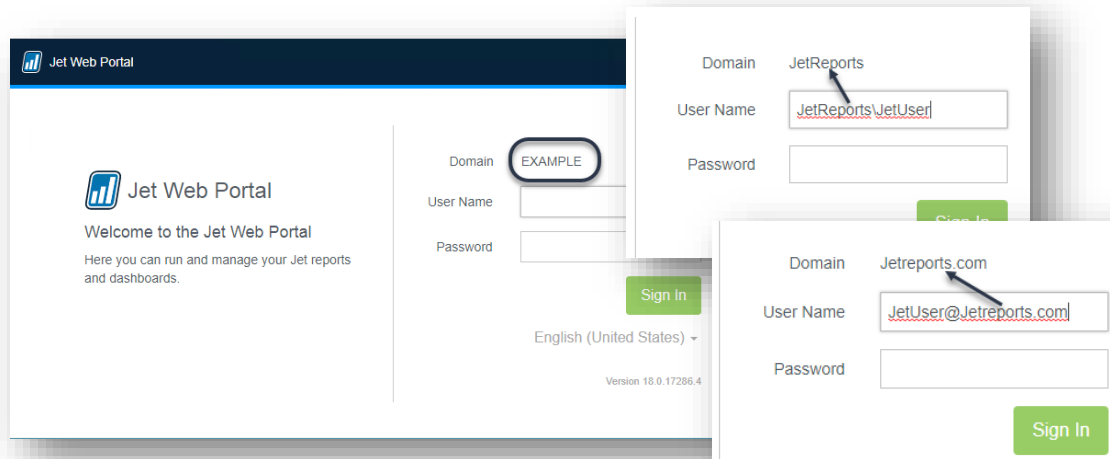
Jet Web Portal

Jet Web Portal

Welcome to the Jet Web Portal

Here you can run and manage your Jet reports and dashboards.

Domain EXAMPLE

User Name

Password

Sign In

English (United States)

Version 18.0.17286.4

Domain JetReports

User Name JetReports\JetUser

Password

Sign In

Domain Jetreports.com

User Name JetUser@Jetreports.com

Password

Sign In